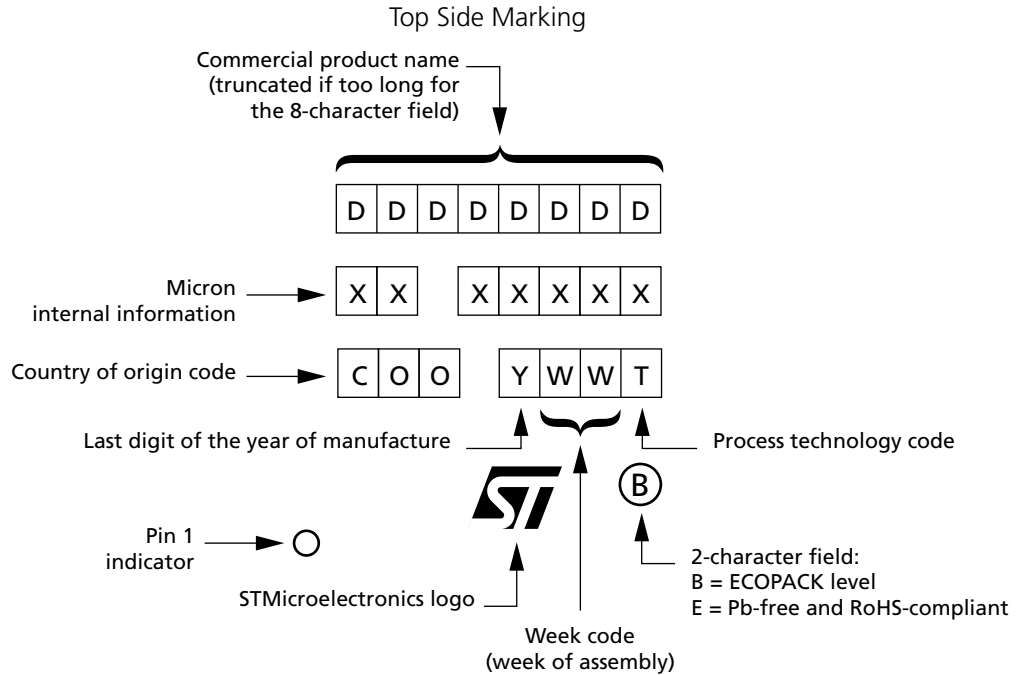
Top Side Marking

Commercial product name (truncated if too long for the 8-character field)

D D D D D D D D

Micron internal information

X X X X X X X

Country of origin code

C O O Y W W T

Last digit of the year of manufacture

Process technology code

ST

B

Pin 1 indicator

2-character field:
B = ECOPACK level
E = Pb-free and RoHS-compliant

STMicroelectronics logo

Week code (week of assembly)